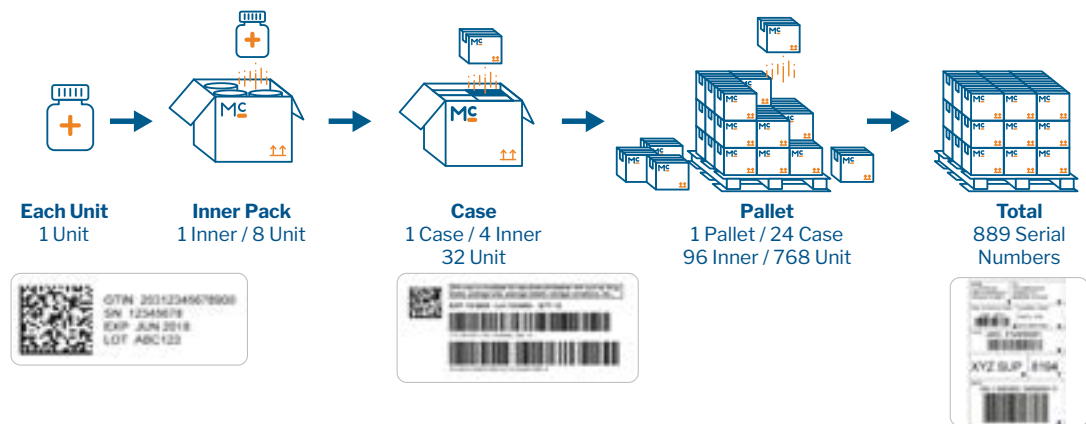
Mc

Mc

Mc

Each Unit
1 Unit

Inner Pack
1 Inner / 8 Unit

Case
1 Case / 4 Inner
32 Unit

Pallet
1 Pallet / 24 Case
96 Inner / 768 Unit

Total
889 Serial
Numbers

GTIN 20312345678900
SN 12345678
EXP JUN 2018
LOT ABC123

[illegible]

XYZ SUP 8194